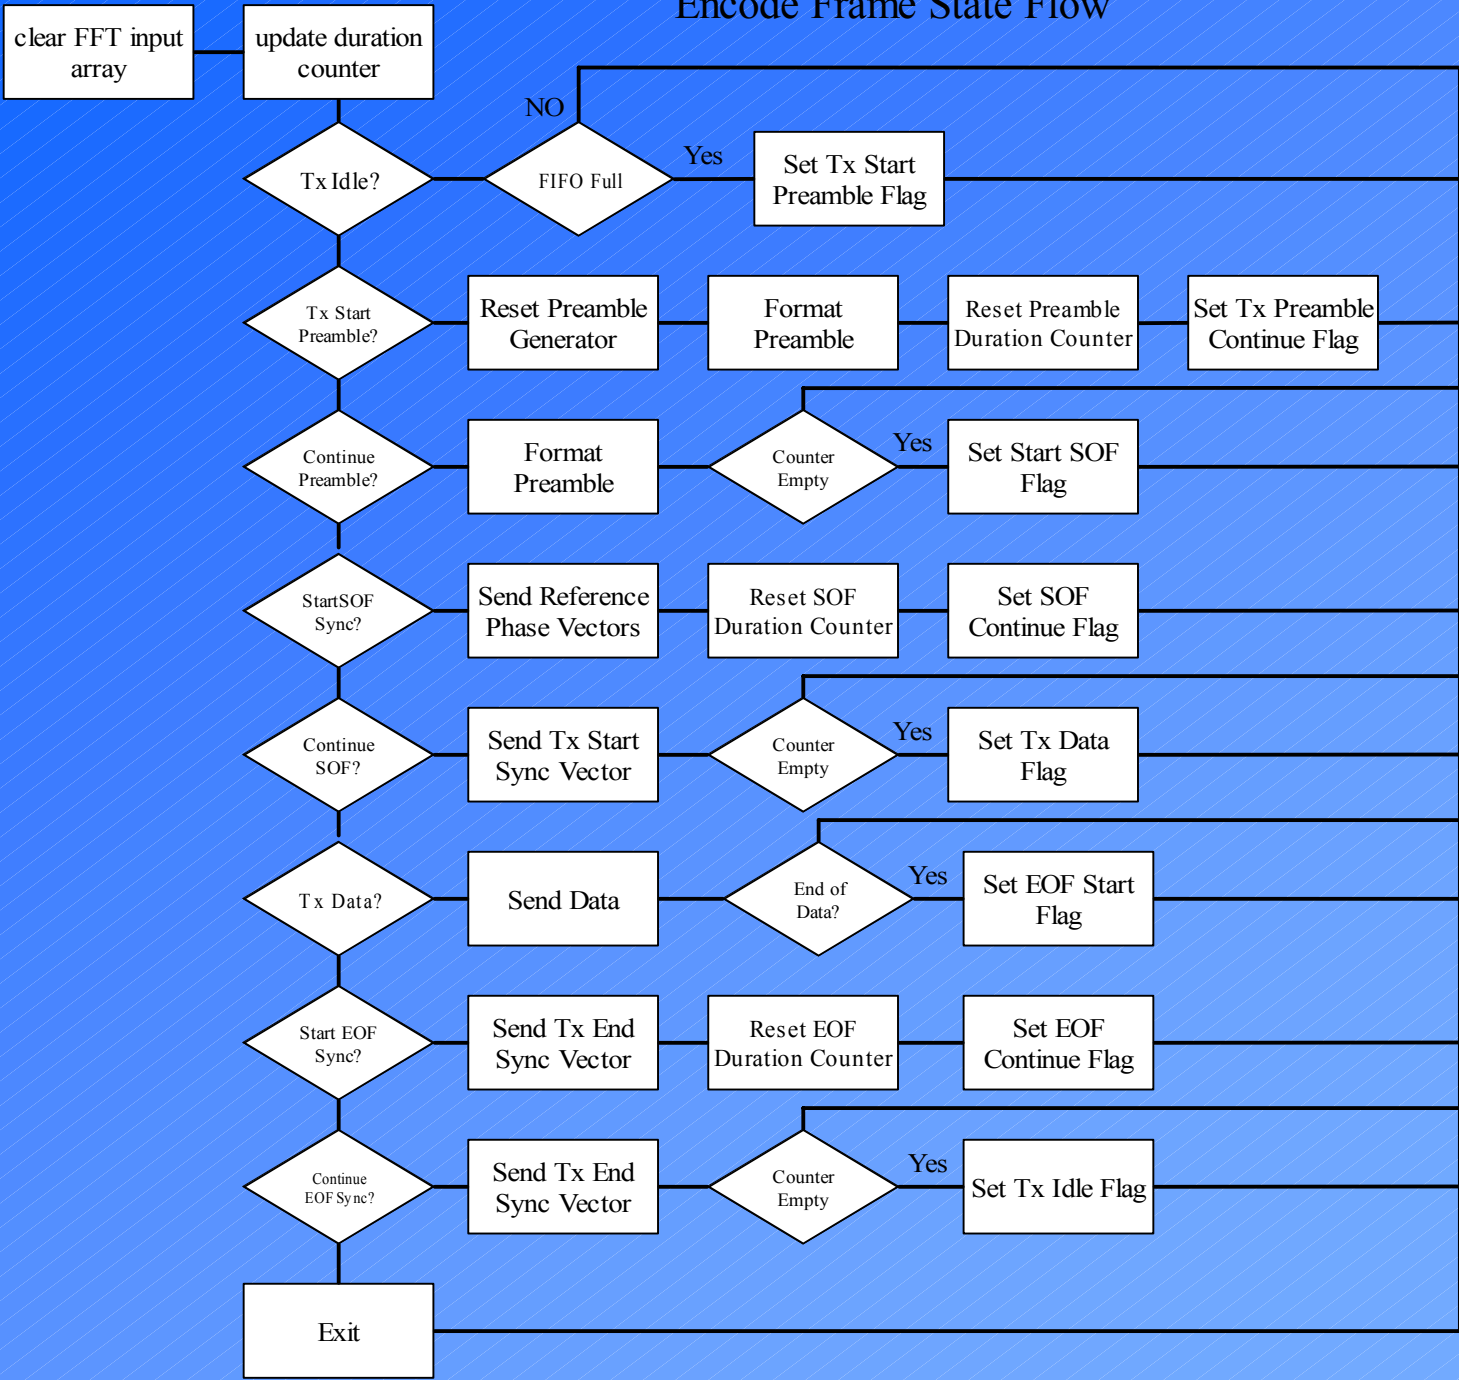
Encode Frame State Flow

clear FFT input array

update duration counter

NO

Tx Idle?

FIFO Full

Yes

Set Tx Start Preamble Flag

Tx Start Preamble?

Reset Preamble Generator

Format Preamble

Reset Preamble Duration Counter

Set Tx Preamble Continue Flag

Continue Preamble?

Format Preamble

Counter Empty

Yes

Set Start SOF Flag

StartSOF Sync?

Send Reference Phase Vectors

Reset SOF Duration Counter

Set SOF Continue Flag

Continue SOF?

Send Tx Start Sync Vector

Counter Empty

Yes

Set Tx Data Flag

Tx Data?

Send Data

End of Data?

Yes

Set EOF Start Flag

Start EOF Sync?

Send Tx End Sync Vector

Reset EOF Duration Counter

Set EOF Continue Flag

Continue EOF Sync?

Send Tx End Sync Vector

Counter Empty

Yes

Set Tx Idle Flag

Exit